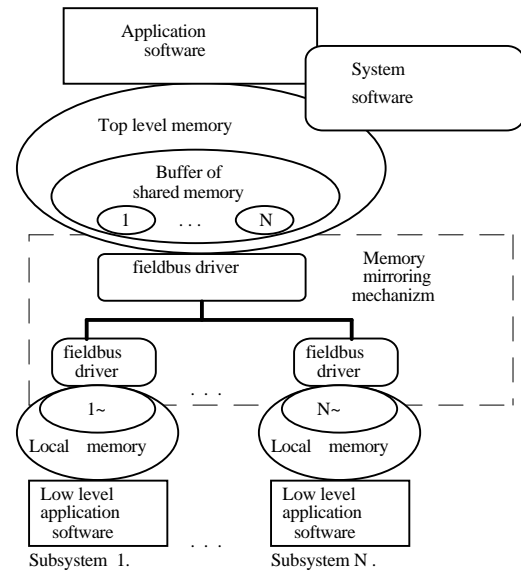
Application software

System software

Top level memory

Buffer of shared memory

1

. . .

N

fieldbus driver

Memory mirroring mechanizm

fieldbus driver

fieldbus driver

. . .

1~

N~

Local memory

Local memory

Low level application software

Low level application software

Subsystem 1.

. . .

Subsystem N .